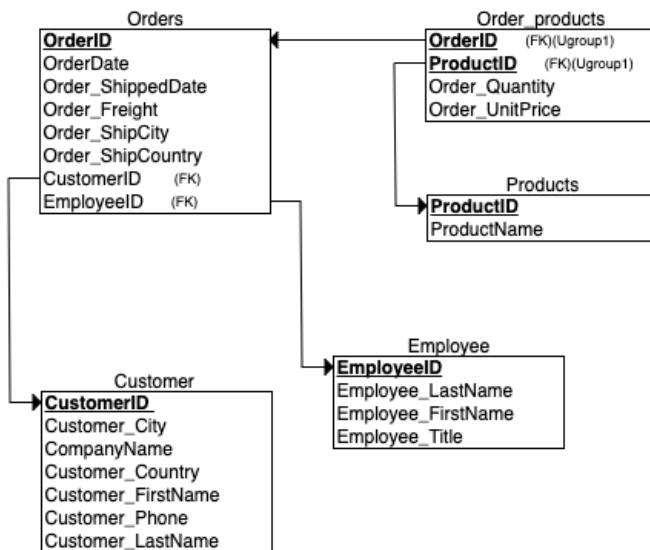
Orders

OrderID
OrderDate
Order_ShippedDate
Order_Freight
Order_ShipCity
Order_ShipCountry
CustomerID (FK)
EmployeeID (FK)

Order_products

OrderID (FK)(Ugroup1)
ProductID (FK)(Ugroup1)
Order_Quantity
Order_UnitPrice

Products

ProductID
ProductName

Employee

EmployeeID
Employee_LastName
Employee_FirstName
Employee_Title

Customer

CustomerID
Customer_City
CompanyName
Customer_Country
Customer_FirstName
Customer_Phone
Customer_LastName